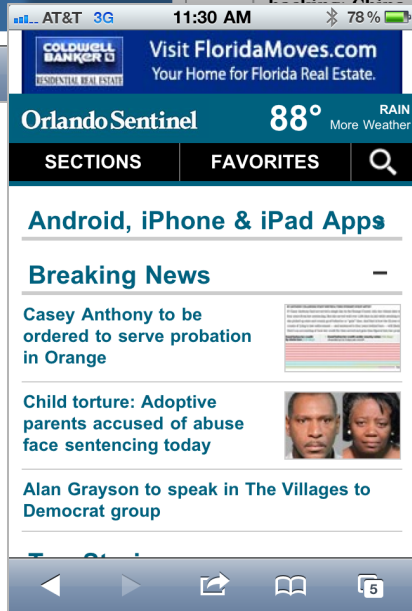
AT&T 3G 11:30 AM 78 %

COLDWELL BANKER RESIDENTIAL REAL ESTATE Visit FloridaMoves.com Your Home for Florida Real Estate.

Orlando Sentinel 88° RAIN More Weather

SECTIONS FAVORITES

Android, iPhone & iPad Apps

Breaking News −

Casey Anthony to be ordered to serve probation in Orange

Child torture: Adoptive parents accused of abuse face sentencing today

Alan Grayson to speak in The Villages to Democrat group

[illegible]

5